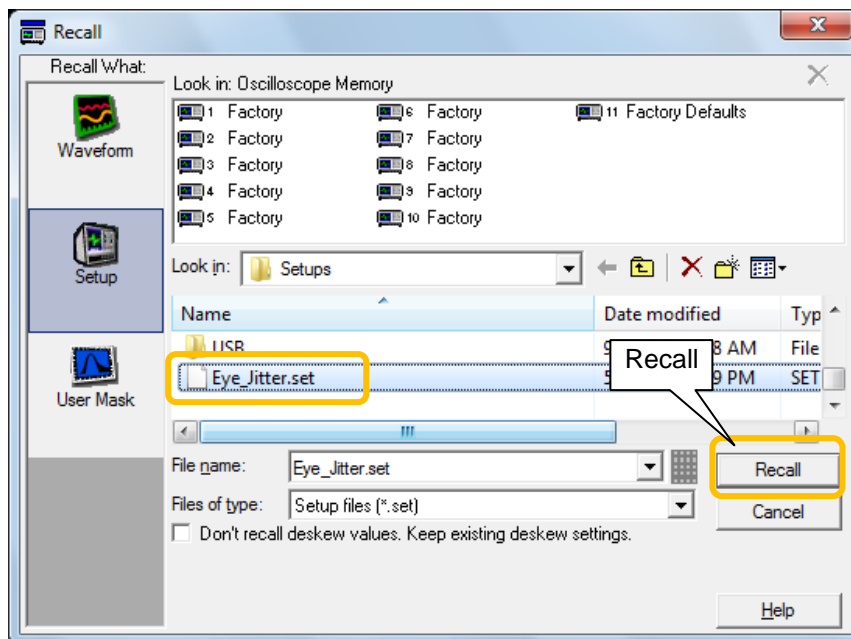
Recall

Recall What:

Waveform

Setup

User Mask

Look in: Oscilloscope Memory

1 Factory
2 Factory
3 Factory
4 Factory
5 Factory
6 Factory
7 Factory
8 Factory
9 Factory
10 Factory
11 Factory Defaults

Look in: Setups

| Name | Date modified | Typ |
|---|---|---|
| USB | 9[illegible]8 AM | File |
| Eye_Jitter.set | 5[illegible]9 PM | SET |

Recall

File name: Eye_Jitter.set

Files of type: Setup files (*.set)

Don't recall deskew values. Keep existing deskew settings.

Recall

Cancel

Help